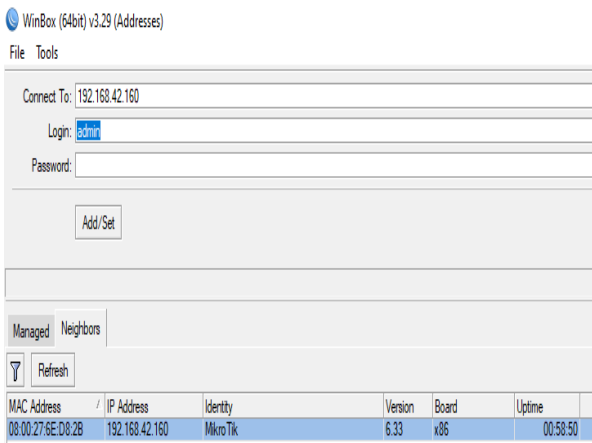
WinBox (64bit) v3.29 (Addresses)

File Tools

Connect To: 192.168.42.160

Login: admin

Password:

Add/Set

Managed Neighbors

Refresh

| MAC Address | IP Address | Identity | Version | Board | Uptime |
|---|---|---|---|---|---|
| 08:00:27:6E:D8:2B | 192.168.42.160 | MikroTik | 6.33 | x86 | 00:58:50 |